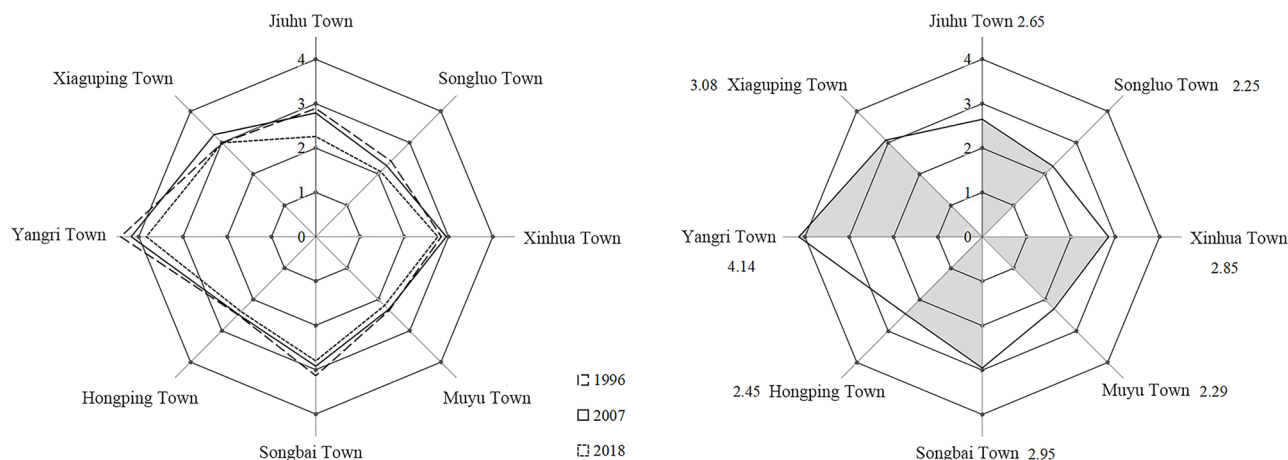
Jiuhu Town
Songluo Town
Xinhua Town
Muyu Town
Songbai Town
Hongping Town
Yangri Town
Xiaguping Town
4
3
2
1
0
1996
2007
2018

Jiuhu Town 2.65
Songluo Town 2.25
Xinhua Town 2.85
Muyu Town 2.29
Songbai Town 2.95
2.45 Hongping Town
Yangri Town 4.14
3.08 Xiaguping Town
4
3
2
1
0